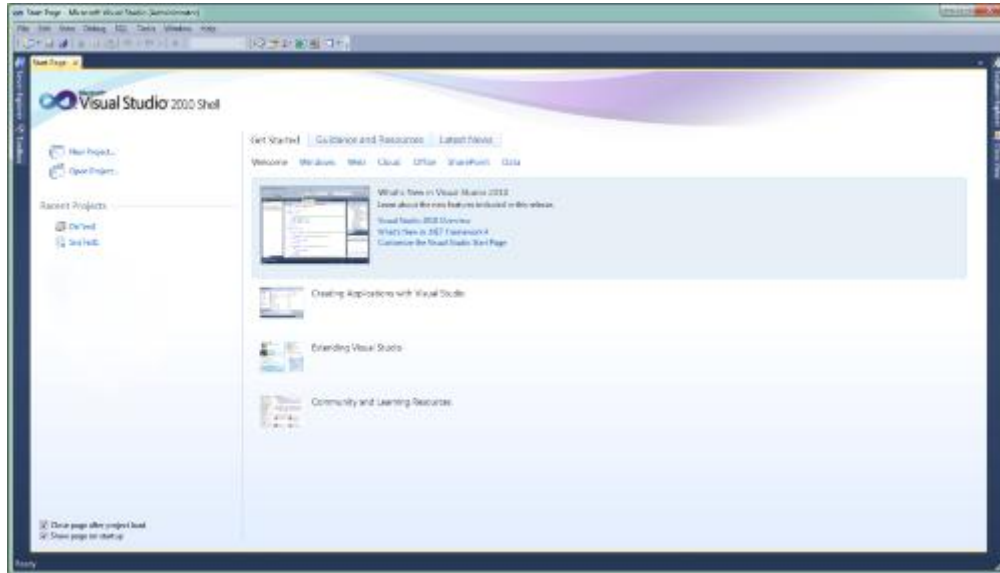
Start Page - Microsoft Visual Studio (Administrator)

File Edit View Debug SQL Tools Window Help

Start Page ×

Server Explorer Toolbox

Solution Explorer Properties

Microsoft Visual Studio 2010 Shell

New Project...

Open Project...

Recent Projects

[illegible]

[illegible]

Get Started Guidance and Resources Latest News

Welcome Windows Web Cloud Office SharePoint Data

What's New in Visual Studio 2010

Learn about the new features included in this release.

Visual Studio 2010 Overview

What's New in .NET Framework 4

Customize the Visual Studio Start Page

Creating Applications with Visual Studio

Extending Visual Studio

Community and Learning Resources

Close page after project load

Show page on startup

Ready